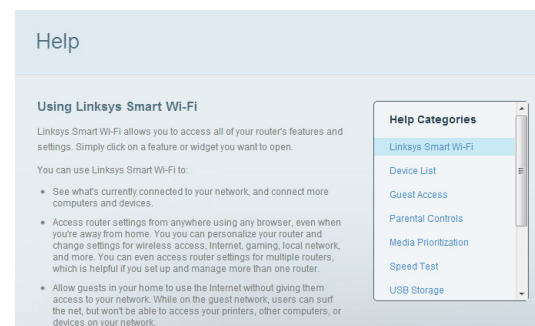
Help

Using Linksys Smart Wi-Fi

Linksys Smart Wi-Fi allows you to access all of your router's features and settings. Simply click on a feature or widget you want to open.

You can use Linksys Smart Wi-Fi to:

• See what's currently connected to your network, and connect more computers and devices.

• Access router settings from anywhere using any browser, even when you're away from home. You you can personalize your router and change settings for wireless access, Internet, gaming, local network, and more. You can even access router settings for multiple routers, which is helpful if you set up and manage more than one router.

• Allow guests in your home to use the Internet without giving them access to your network. While on the guest network, users can surf the net, but won't be able to access your printers, other computers, or devices on your network.

Help Categories

Linksys Smart Wi-Fi

Device List

Guest Access

Parental Controls

Media Prioritization

Speed Test

USB Storage